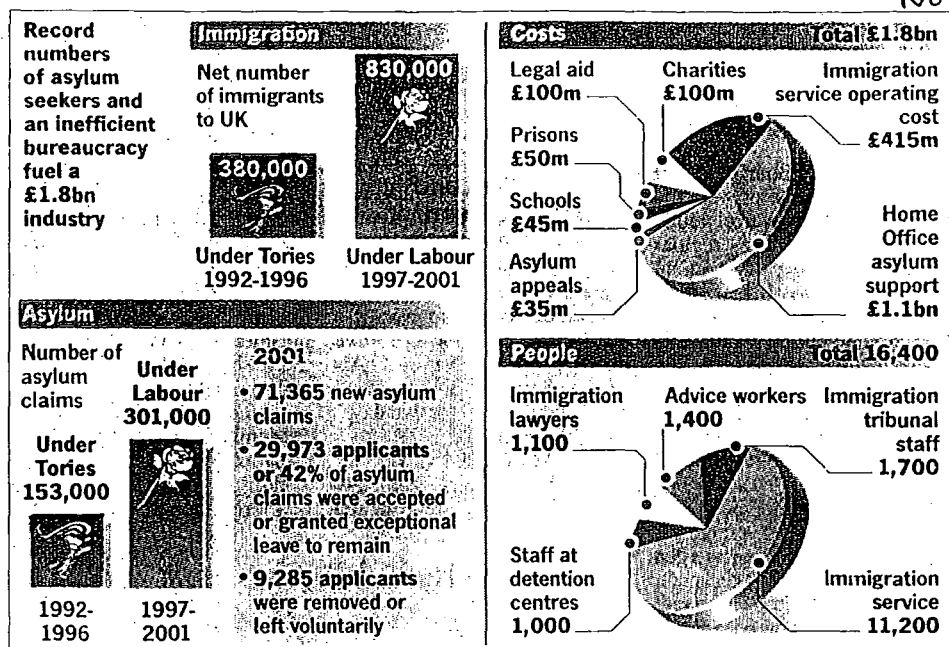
Record numbers of asylum seekers and an inefficient bureaucracy fuel a £1.8bn industry

Immigration

Net number of immigrants to UK

380,000

Under Tories 1992-1996

830,000

Under Labour 1997-2001

Asylum

Number of asylum claims

Under Tories 153,000

1992-1996

Under Labour 301,000

1997-2001

2001

• 71,365 new asylum claims

• 29,973 applicants or 42% of asylum claims were accepted or granted exceptional leave to remain

• 9,285 applicants were removed or left voluntarily

Costs Total £1.8bn

Legal aid £100m

Charities £100m

Immigration service operating cost £415m

Prisons £50m

Schools £45m

Asylum appeals £35m

Home Office asylum support £1.1bn

People Total 16,400

Immigration lawyers 1,100

Advice workers 1,400

Immigration tribunal staff 1,700

Staff at detention centres 1,000

Immigration service 11,200